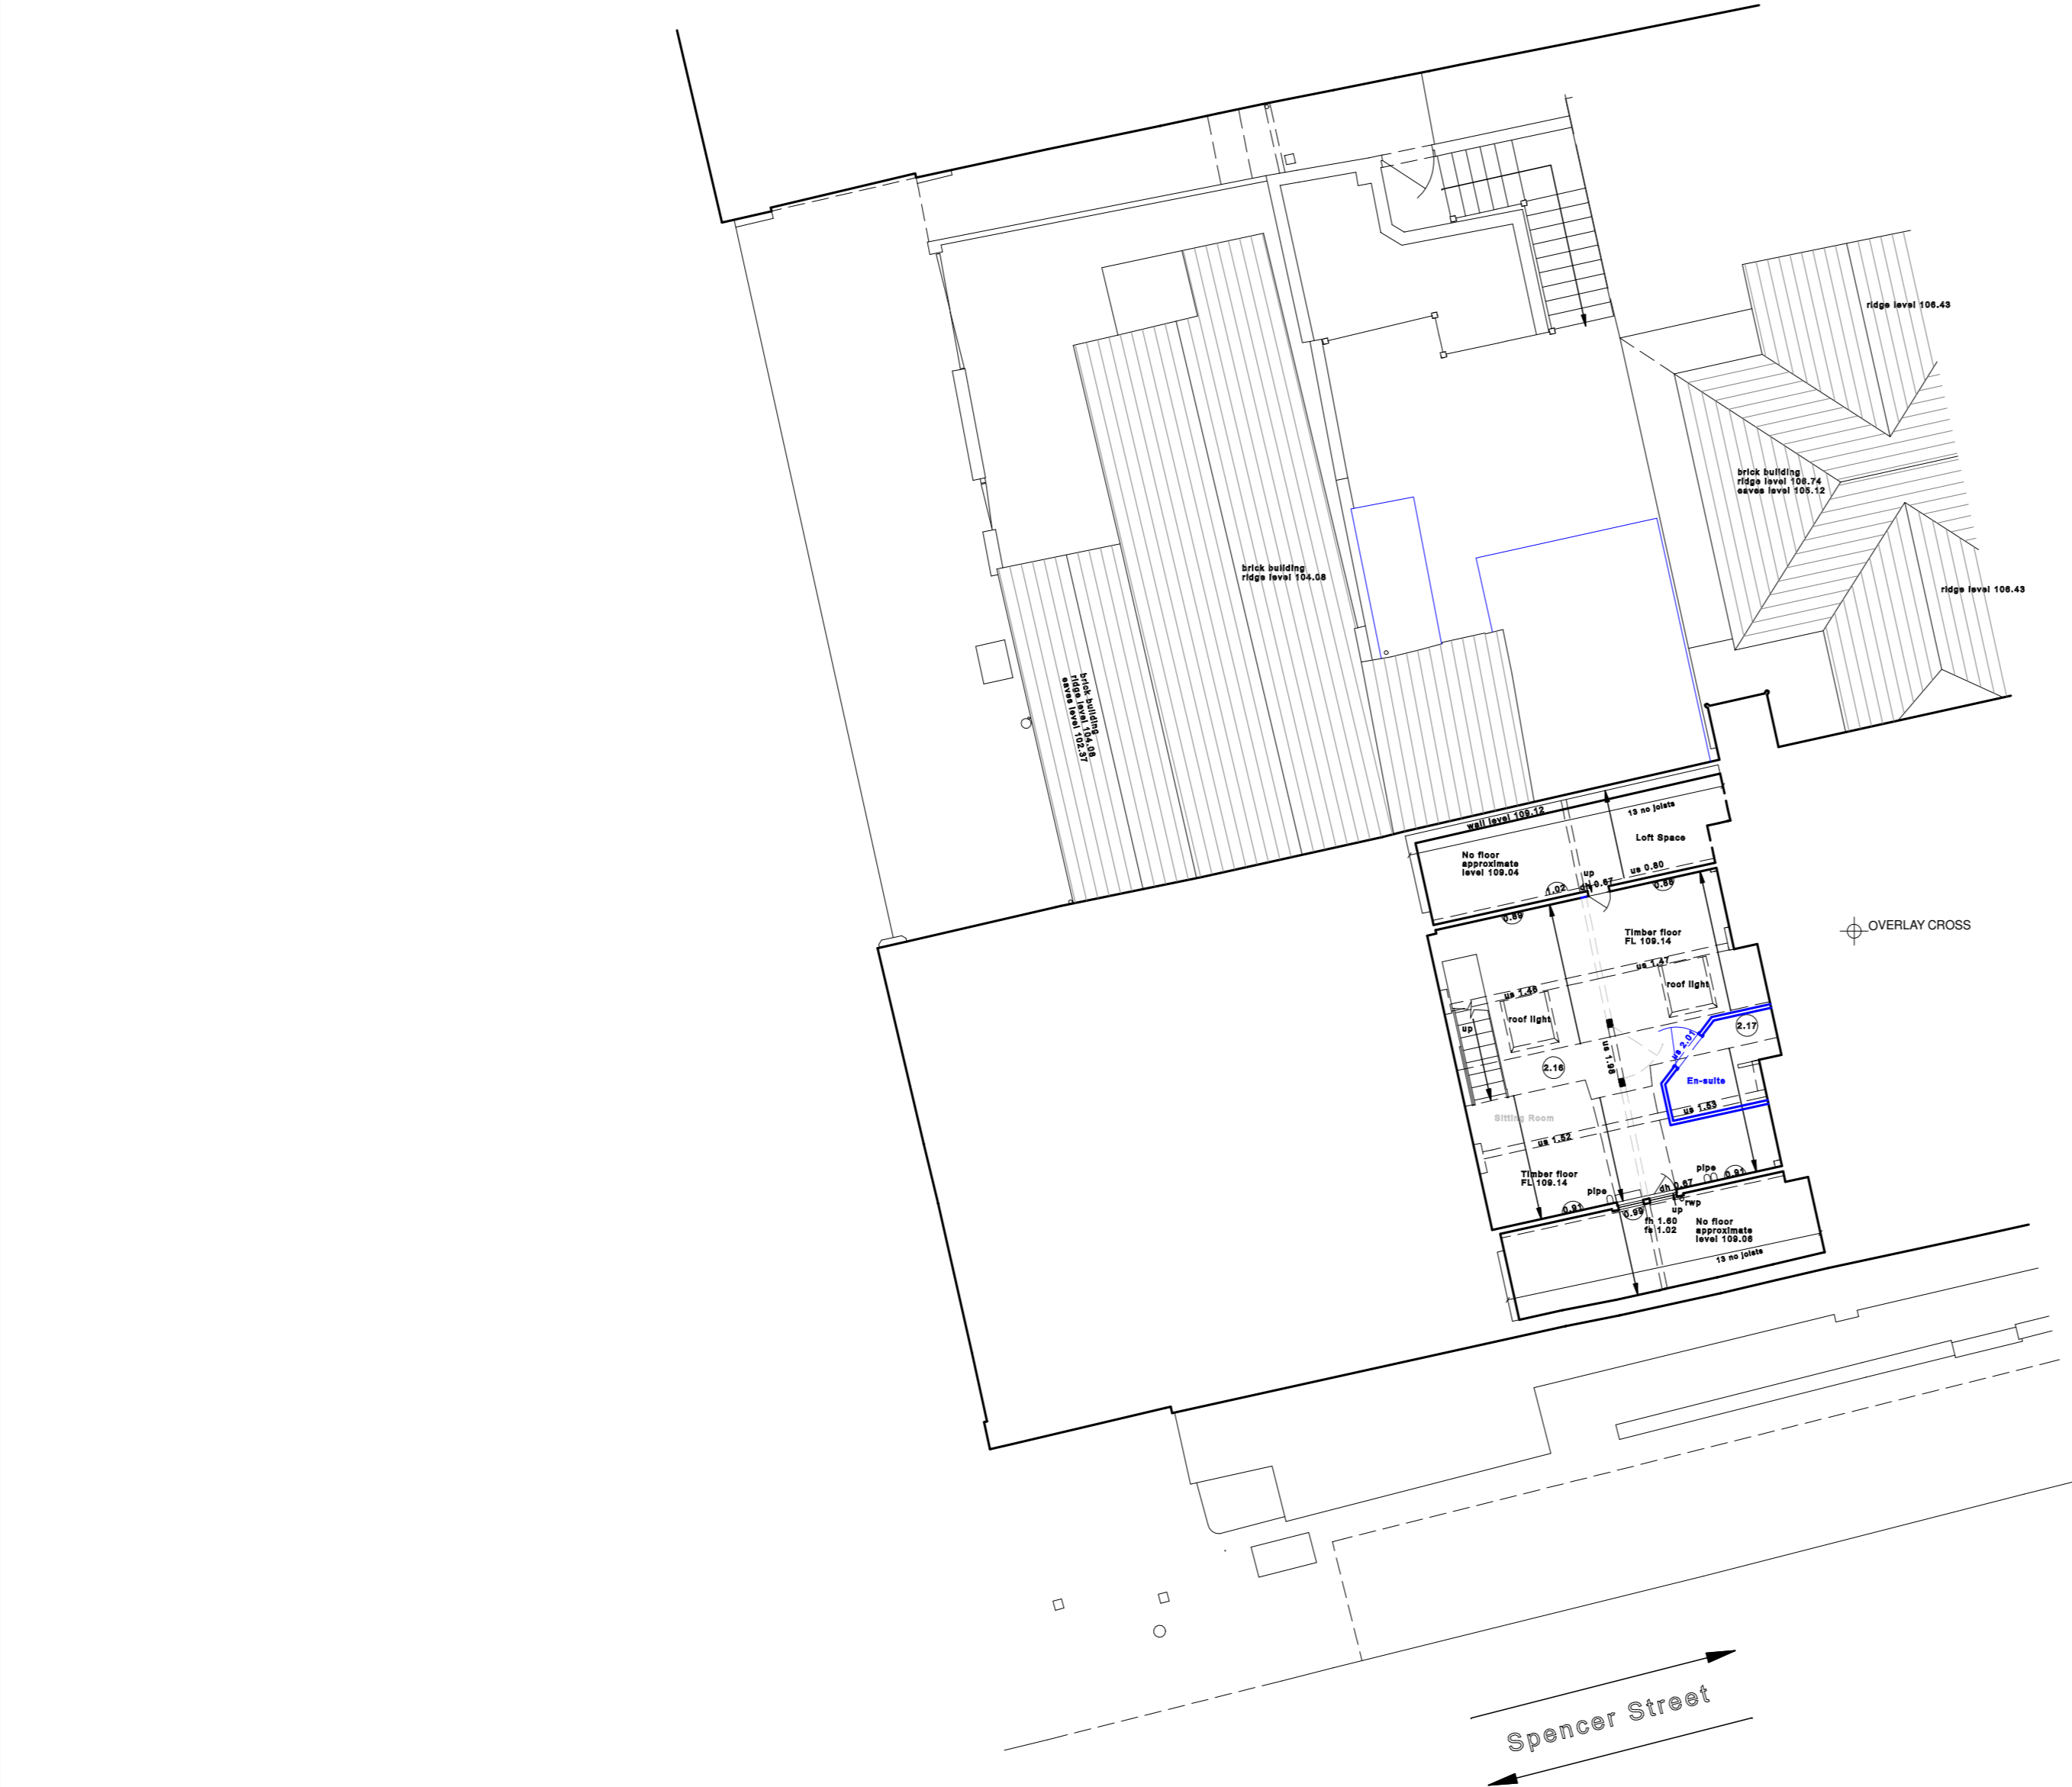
ridge level 106.43

brick building
ridge level 106.74
eaves level 105.12

ridge level 106.43

brick building
ridge level 104.08

brick building
ridge level 104.08
eaves level 102.37

wall level 109.12

13 no joists

Loft Space

No floor
approximate
level 109.04

us 0.80

up
dh 0.67

1.02

0.86

0.89

Timber floor
FL 109.14

OVERLAY CROSS

us 1.47

roof light

us 1.46

roof light

up

2.17

us 2.05

us 1.98

2.16

En-suite

us 1.53

Sitting Room

us 1.52

Timber floor
FL 109.14

pipe

pipe

0.91

dh 0.67

rwp

up

0.91

0.99

fh 1.60
fs 1.02

No floor
approximate
level 109.06

13 no joists

Spencer Street